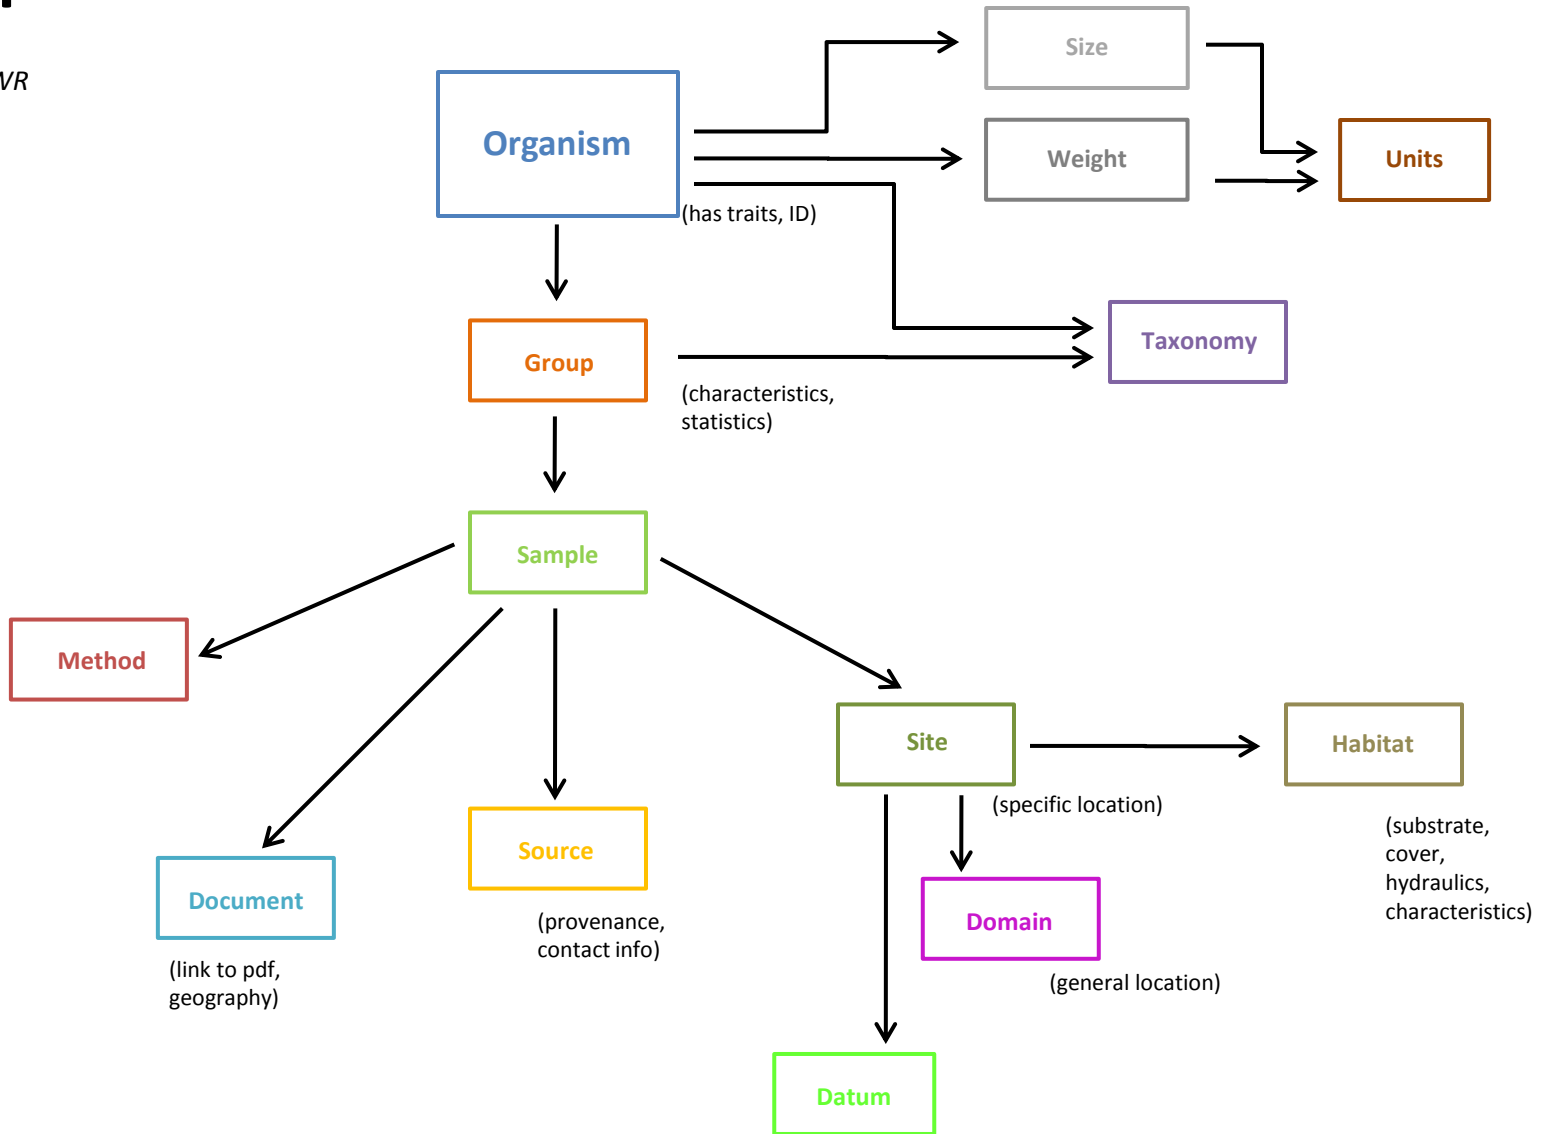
VR

Organism
(has traits, ID)

Size

Weight

Units

Group

Taxonomy

(characteristics, statistics)

Sample

Method

Site

Habitat

(specific location)

(substrate, cover, hydraulics, characteristics)

Document

Source

Domain

(provenance, contact info)

(link to pdf, geography)

(general location)

Datum